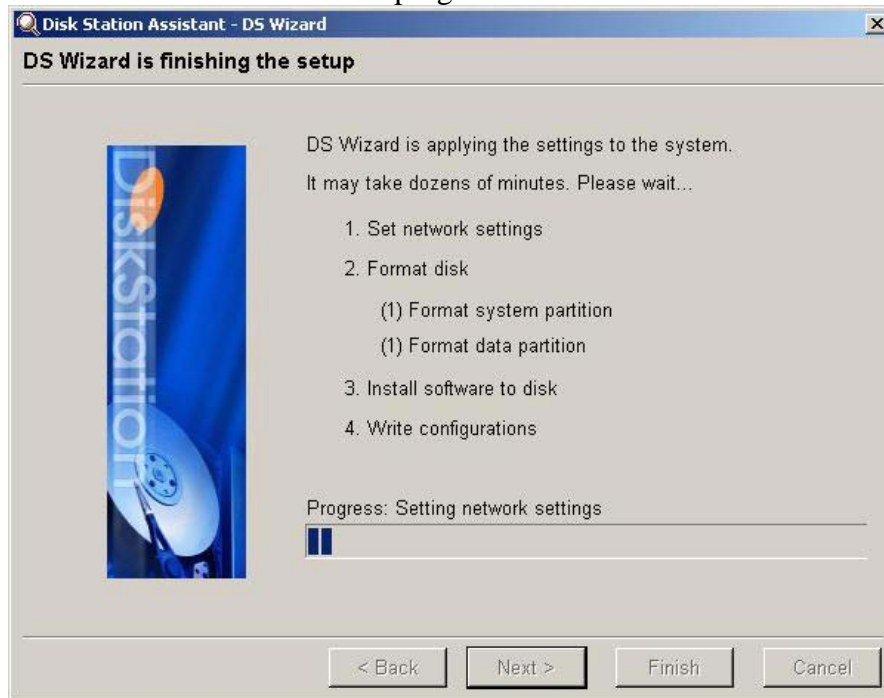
Disk Station Assistant - DS Wizard

DS Wizard is finishing the setup

DiskStation

DS Wizard is applying the settings to the system.

It may take dozens of minutes. Please wait...

1. Set network settings

2. Format disk

(1) Format system partition

(1) Format data partition

3. Install software to disk

4. Write configurations

Progress: Setting network settings

< Back Next > Finish Cancel